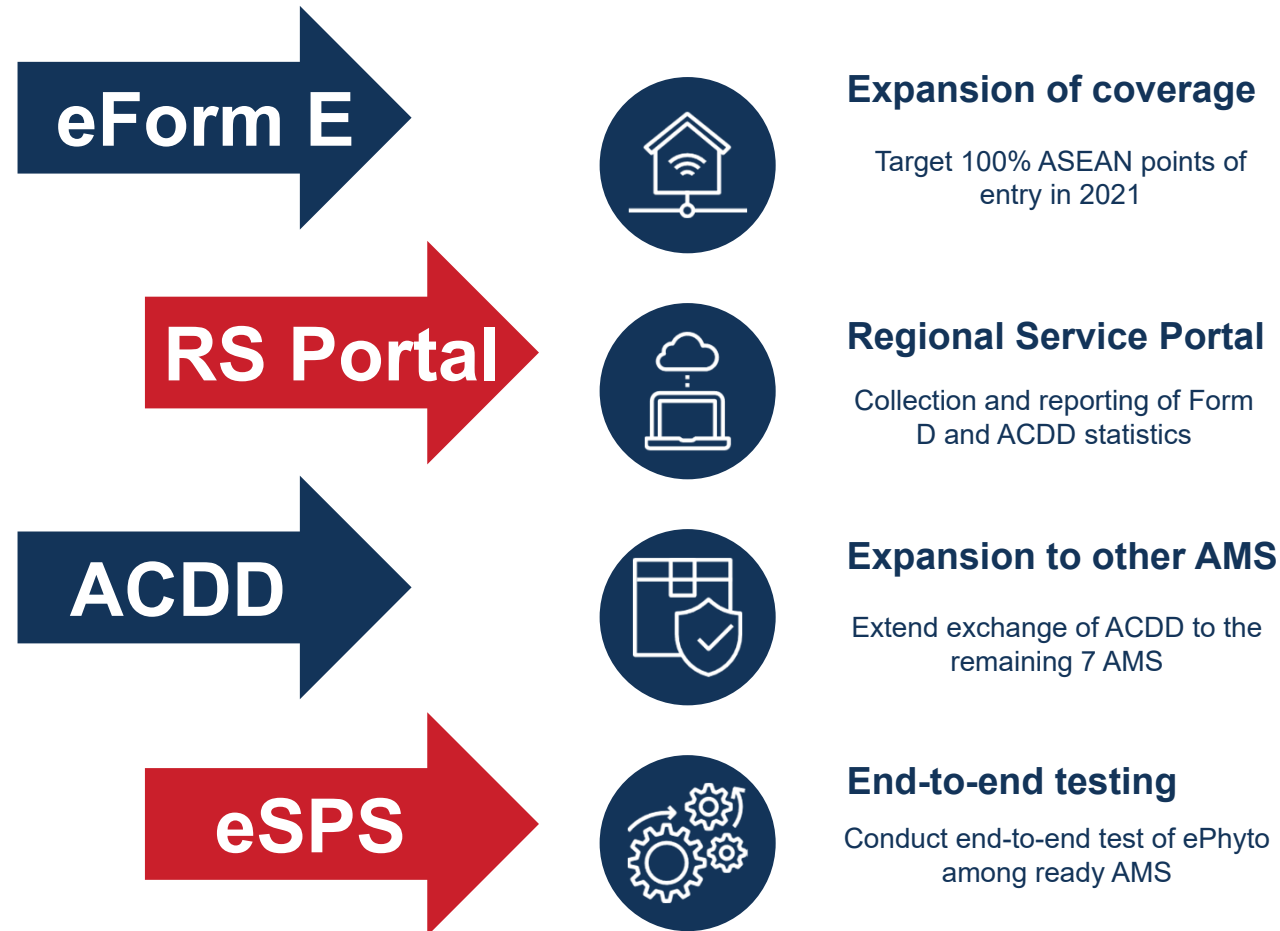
eForm E

Expansion of coverage

Target 100% ASEAN points of entry in 2021

RS Portal

Regional Service Portal

Collection and reporting of Form D and ACDD statistics

ACDD

Expansion to other AMS

Extend exchange of ACDD to the remaining 7 AMS

eSPS

End-to-end testing

Conduct end-to-end test of ePhyto among ready AMS